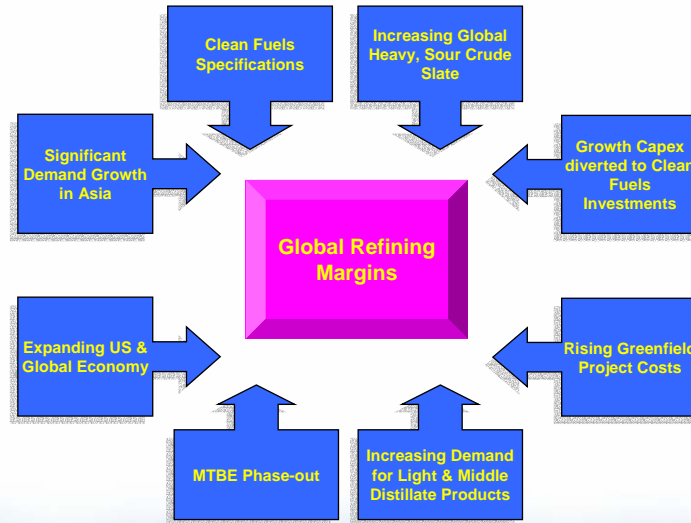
Clean Fuels Specifications

Increasing Global Heavy, Sour Crude Slate

Significant Demand Growth in Asia

Global Refining Margins

Growth Capex diverted to Clean Fuels Investments

Expanding US & Global Economy

Rising Greenfield Project Costs

MTBE Phase-out

Increasing Demand for Light & Middle Distillate Products